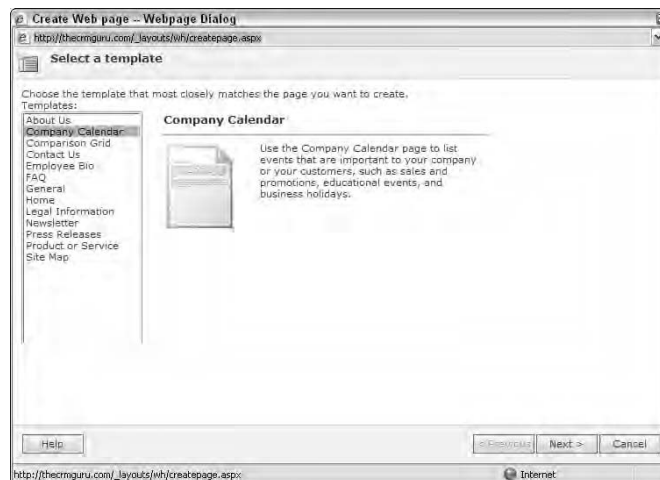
Create Web page -- Webpage Dialog

http://thecrmguru.com/_layouts/wh/createpage.aspx

Select a template

Choose the template that most closely matches the page you want to create.
Templates:

About Us
Company Calendar
Comparison Grid
Contact Us
Employee Bio
FAQ
General
Home
Legal Information
Newsletter
Press Releases
Product or Service
Site Map

Company Calendar

Use the Company Calendar page to list events that are important to your company or your customers, such as sales and promotions, educational events, and business holidays.

Help

< Previous

Next >

Cancel

http://thecrmguru.com/_layouts/wh/createpage.aspx

Internet